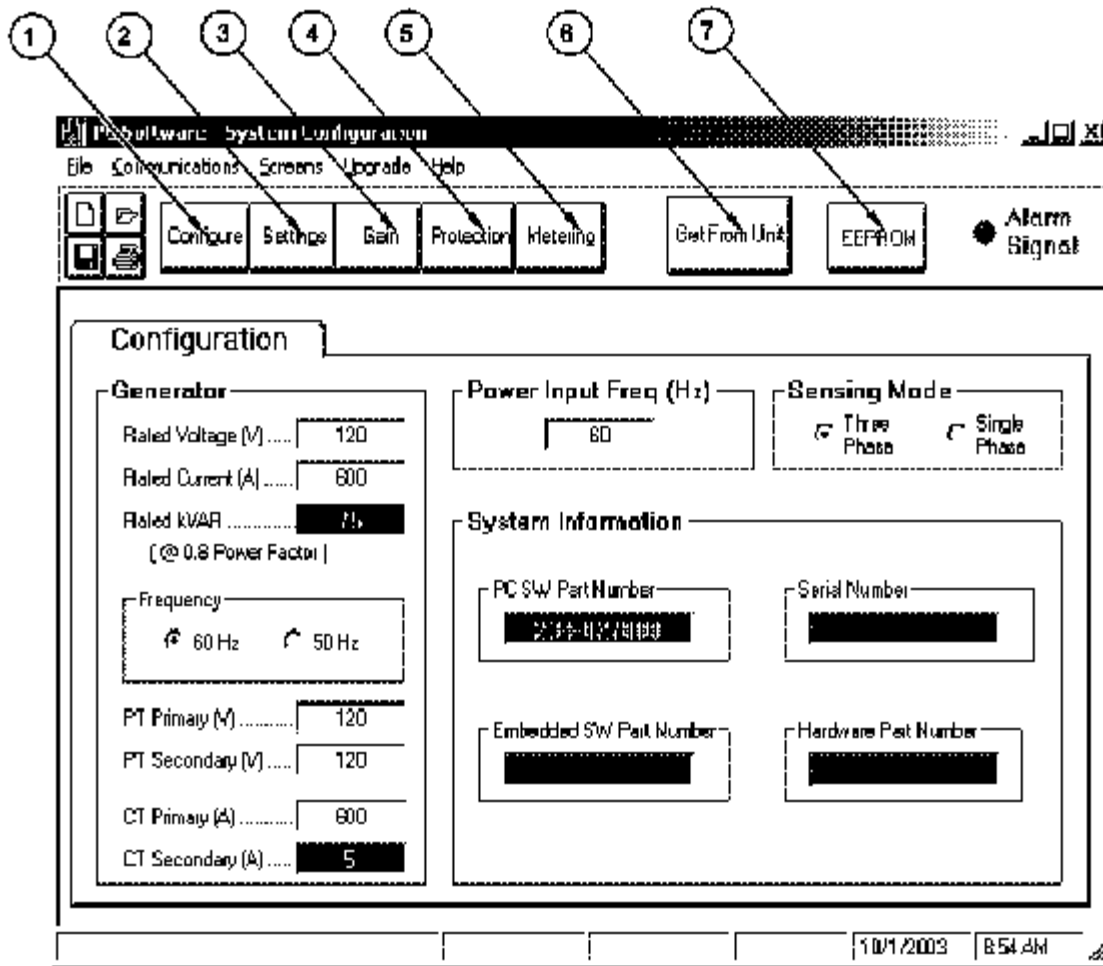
1 2 3 4 5 6 7

PcSoftware - System Configuration

File Communications Screens Upgrade Help

Configure Settings Gain Protection Metering Get From Unit EEPROM Alarm Signal

Configuration

Generator

Rated Voltage (V) ..... 120

Rated Current (A) ..... 600

Rated kVAR ..... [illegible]

( @ 0.8 Power Factor )

Frequency

60 Hz 50 Hz

PT Primary (V) ..... 120

PT Secondary (V) ..... 120

CT Primary (A) ..... 600

CT Secondary (A) ..... 5

Power Input Freq (Hz)

60

Sensing Mode

Three Phase Single Phase

System Information

PC SW Part Number

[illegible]

Serial Number

Embedded SW Part Number

Hardware Part Number

10/1/2003 8:54 AM